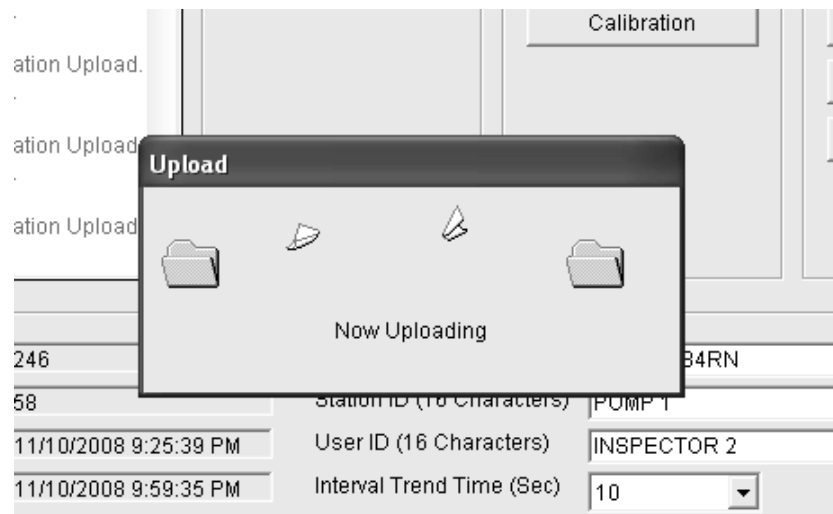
Calibration

ation Upload.

ation Upload

ation Upload

Upload

Now Uploading

246

B4RN

58

Station ID (16 Characters)

PUMP 1

11/10/2008 9:25:39 PM

User ID (16 Characters)

INSPECTOR 2

11/10/2008 9:59:35 PM

Interval Trend Time (Sec)

10